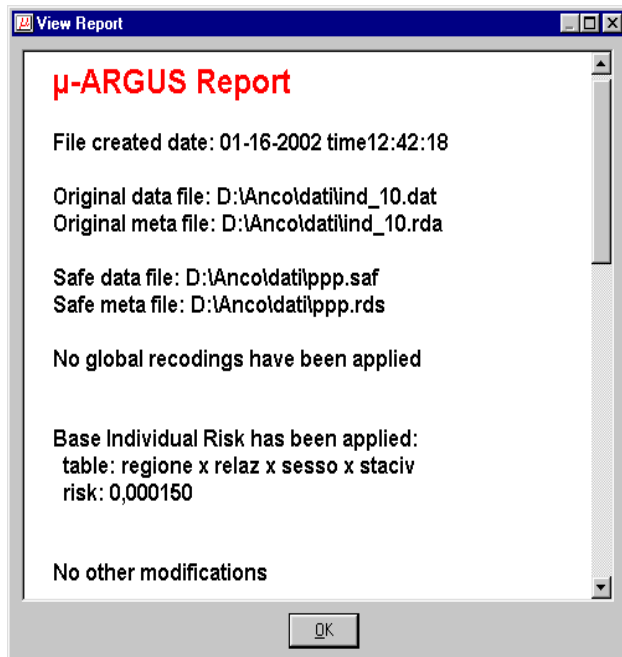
View Report

μ-ARGUS Report

File created date: 01-16-2002 time12:42:18

Original data file: D:\Anco\dati\ind_10.dat
Original meta file: D:\Anco\dati\ind_10.rda

Safe data file: D:\Anco\dati\ppp.saf
Safe meta file: D:\Anco\dati\ppp.rds

No global recodings have been applied

Base Individual Risk has been applied:
table: regione x relaz x sesso x staciv
risk: 0,000150

No other modifications

OK